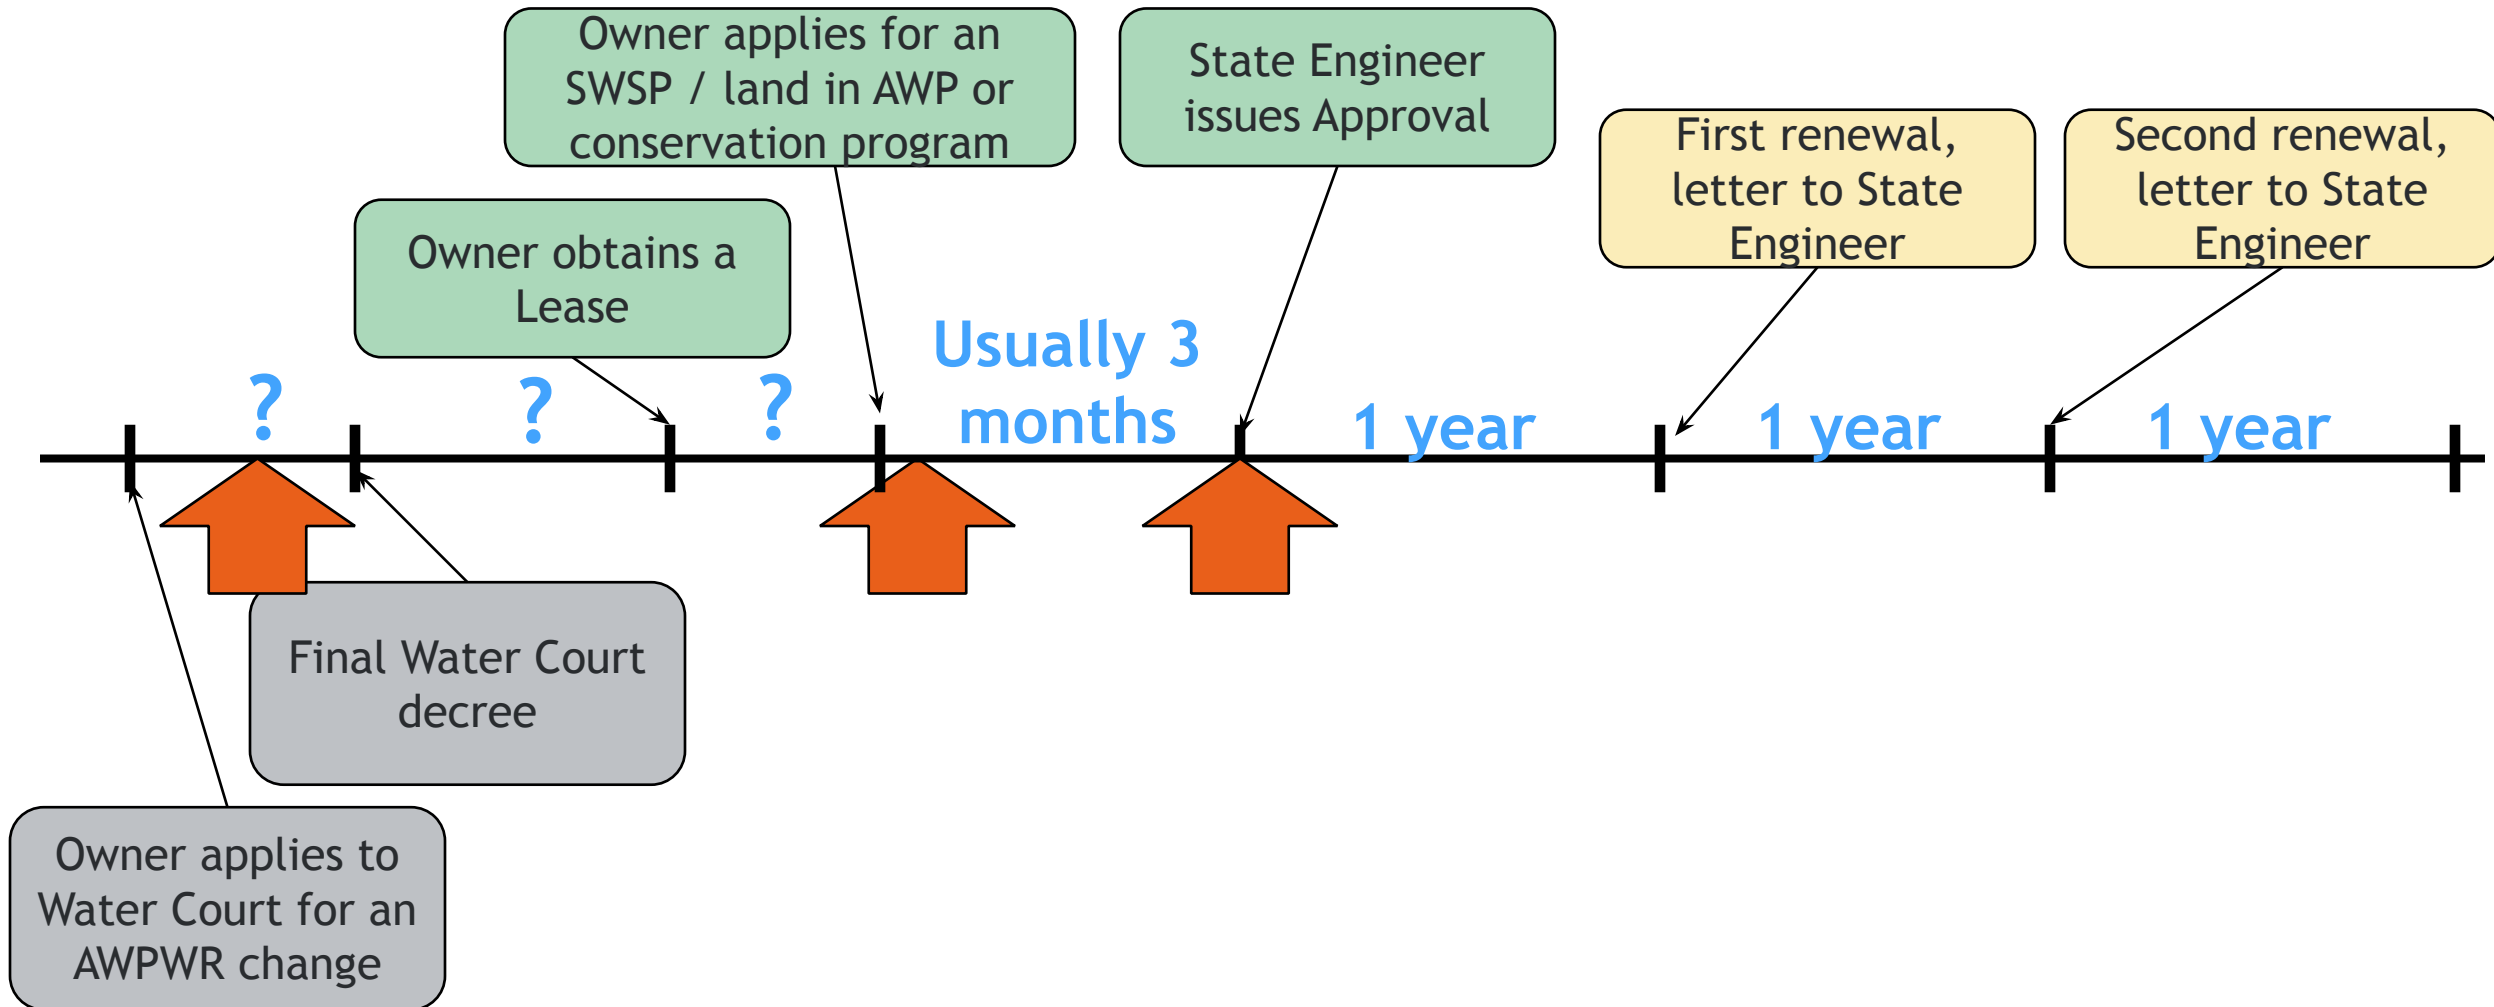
Owner applies for an SWSP / land in AWP or conservation program

State Engineer issues Approval

First renewal, letter to State Engineer

Second renewal, letter to State Engineer

Owner obtains a Lease

Usually 3 months

?

?

?

1 year

1 year

1 year

Final Water Court decree

Owner applies to Water Court for an AWPWR change